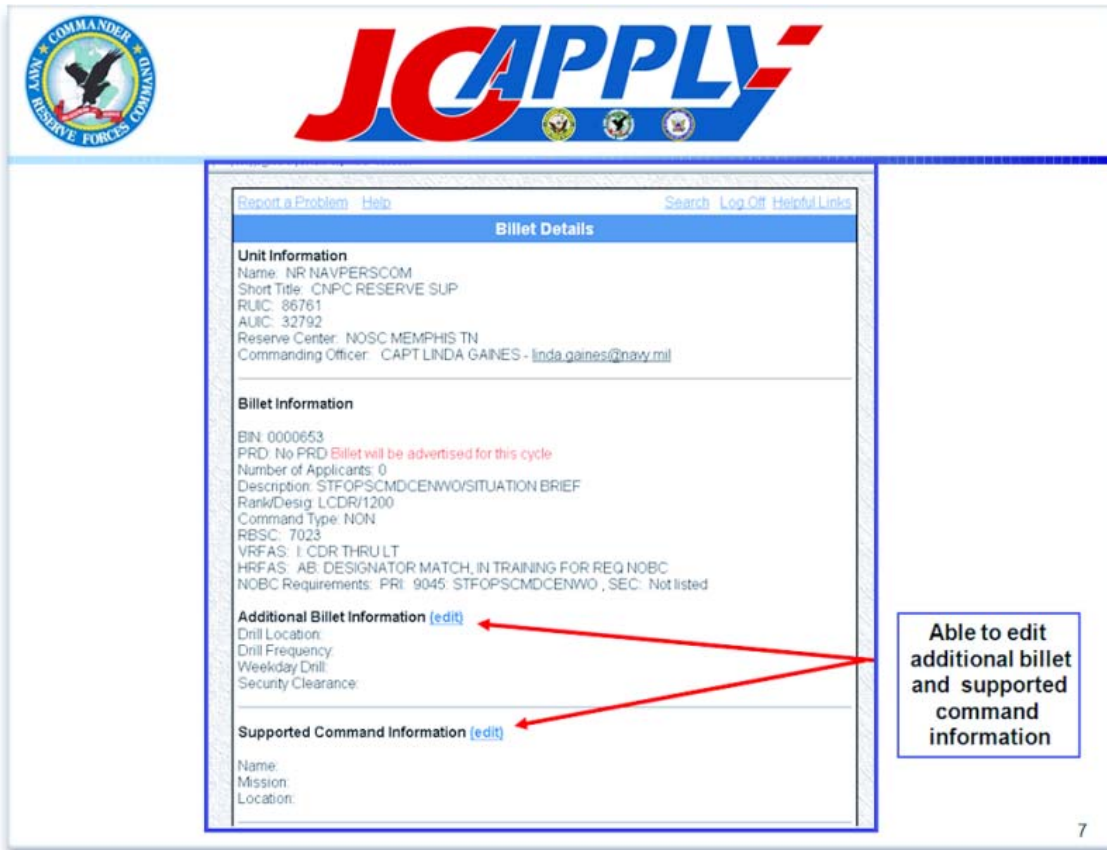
COMMANDER NAVY RESERVE FORCES COMMAND

JOAPPLY

Report a Problem Help Search Log Off Helpful Links

Billet Details

Unit Information
Name: NR NAVPERSCOM
Short Title: CNPC RESERVE SUP
RUIC: 86761
AUIC: 32792
Reserve Center: NOSC MEMPHIS TN
Commanding Officer: CAPT LINDA GAINES - linda.gaines@navy.mil

Billet Information

BIN: 0000653
PRD: No PRD Billet will be advertised for this cycle
Number of Applicants: 0
Description: STFOPSCMDCENWO/SITUATION BRIEF
Rank/Desig: LCDR/1200
Command Type: NON
RBSC: 7023
VRFAS: I: CDR THRU LT
HRFAS: AB: DESIGNATOR MATCH, IN TRAINING FOR REQ NOBC
NOBC Requirements: PRI: 9045: STFOPSCMDCENWO , SEC: Not listed

Additional Billet Information (edit)
Drill Location:
Drill Frequency:
Weekday Drill:
Security Clearance:

Supported Command Information (edit)

Name:
Mission:
Location:

Able to edit additional billet and supported command information

7